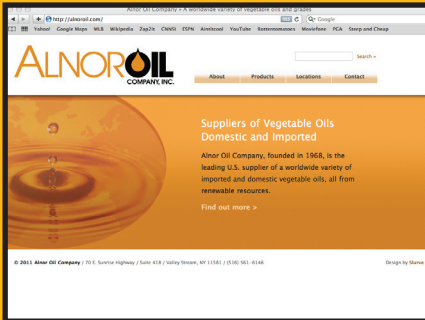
Alnor Oil Company » A worldwide variety of vegetable oils and grades

http://alnoroil.com/

Google

Yahoo! Google Maps MLB Wikipedia Zap2it CNNSI ESPN Aimlessol YouTube Rottentomatoes Moviefone PCA Steep and Cheap

Search »

ALNOROIL COMPANY, INC.

About Products Locations Contact

Suppliers of Vegetable Oils Domestic and Imported

Alnor Oil Company, founded in 1968, is the leading U.S. supplier of a worldwide variety of imported and domestic vegetable oils, all from renewable resources.

Find out more >

© 2011 Alnor Oil Company / 70 E. Sunrise Highway / Suite 418 / Valley Stream, NY 11581 / (516) 561-6146

Design by Slurve